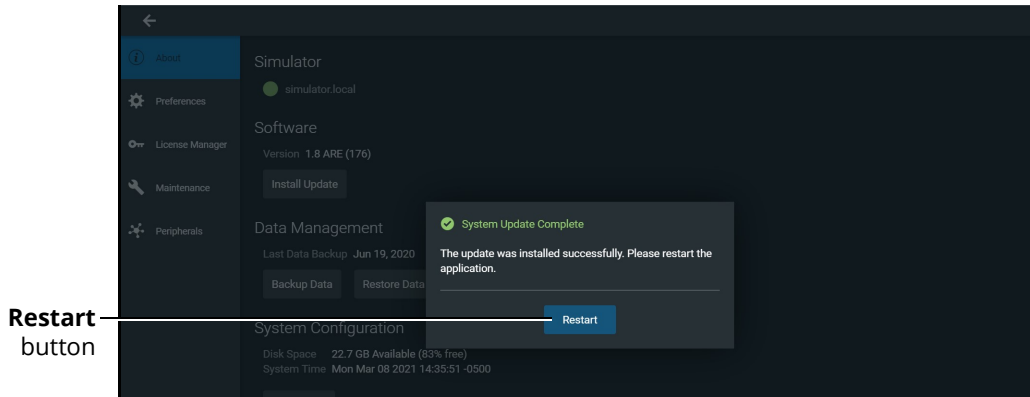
About
Preferences
License Manager
Maintenance
Peripherals

Simulator
simulator.local

Software
Version 1.8 ARE (176)
Install Update

Data Management
Last Data Backup Jun 19, 2020
Backup Data Restore Data

System Configuration
Disk Space 22.7 GB Available (83% free)
System Time Mon Mar 08 2021 14:35:51 -0500

System Update Complete
The update was installed successfully. Please restart the application.
Restart

Restart button